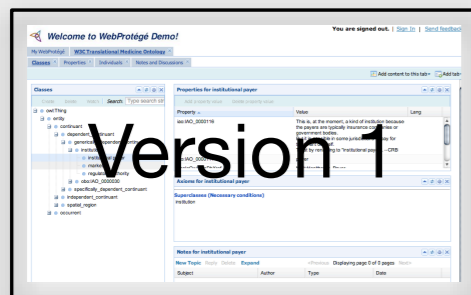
Welcome to WebProtégé Demo!

You are signed out. | Sign In | Send feedback

My WebProtégé | W3C Translational Medicine Ontology

Classes | Properties | Individuals | Notes and Discussions

Add content to this tab | Add tab

Classes

Create | Delete | Watch | Search | Type search str

owl:Thing
entity
continuant
dependent_continuant
generically_dependent_continuant
institution
institutional payer
market
regulatory_authority
obo:IAO_0000030
specifically_dependent_continuant
independent_continuant
spatial_region
occurrent

Version 1

Properties for institutional payer

Add a new property value | Delete property value

| Property | Value | Lang |
|---|---|---|
| iao:IAO_0000115 | This is, at the moment, a kind of institution because the payers are typically insurance companies or government bodies. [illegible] in some jurisdictions pay for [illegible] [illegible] to "institutional payer" —DRB | |
| iao:IAO_0000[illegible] | | |

Axioms for institutional payer

Superclasses (Necessary conditions)
institution

Notes for institutional payer

New Topic | Reply | Delete | Expand | <Previous | Displaying page 0 of 0 pages | Next>

| Subject | Author | Type | Date |
|---|---|---|---|